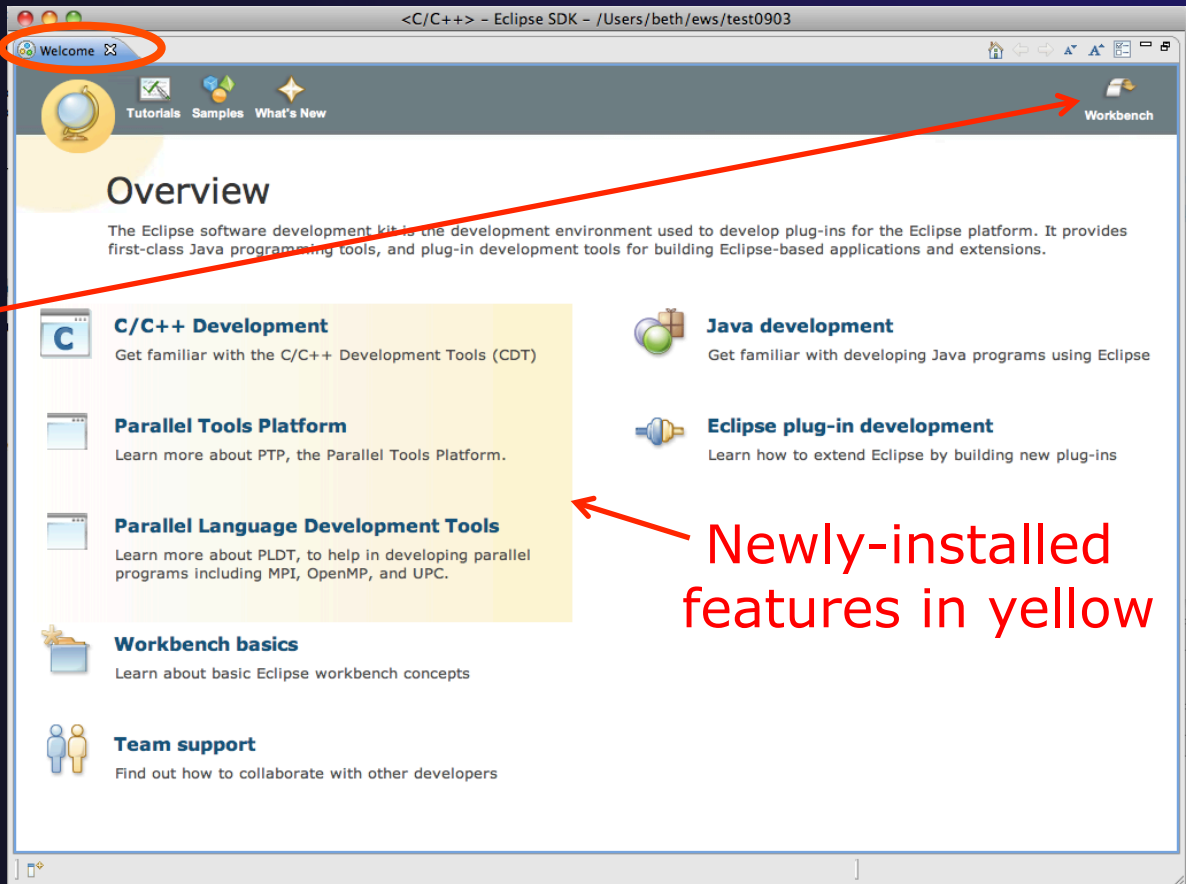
<C/C++> - Eclipse SDK - /Users/beth/ews/test0903

Welcome

Tutorials Samples What's New

Workbench

Overview

The Eclipse software development kit is the development environment used to develop plug-ins for the Eclipse platform. It provides first-class Java programming tools, and plug-in development tools for building Eclipse-based applications and extensions.

C/C++ Development
Get familiar with the C/C++ Development Tools (CDT)

Java development
Get familiar with developing Java programs using Eclipse

Parallel Tools Platform
Learn more about PTP, the Parallel Tools Platform.

Eclipse plug-in development
Learn how to extend Eclipse by building new plug-ins

Parallel Language Development Tools
Learn more about PLDT, to help in developing parallel programs including MPI, OpenMP, and UPC.

Newly-installed features in yellow

Workbench basics
Learn about basic Eclipse workbench concepts

Team support
Find out how to collaborate with other developers